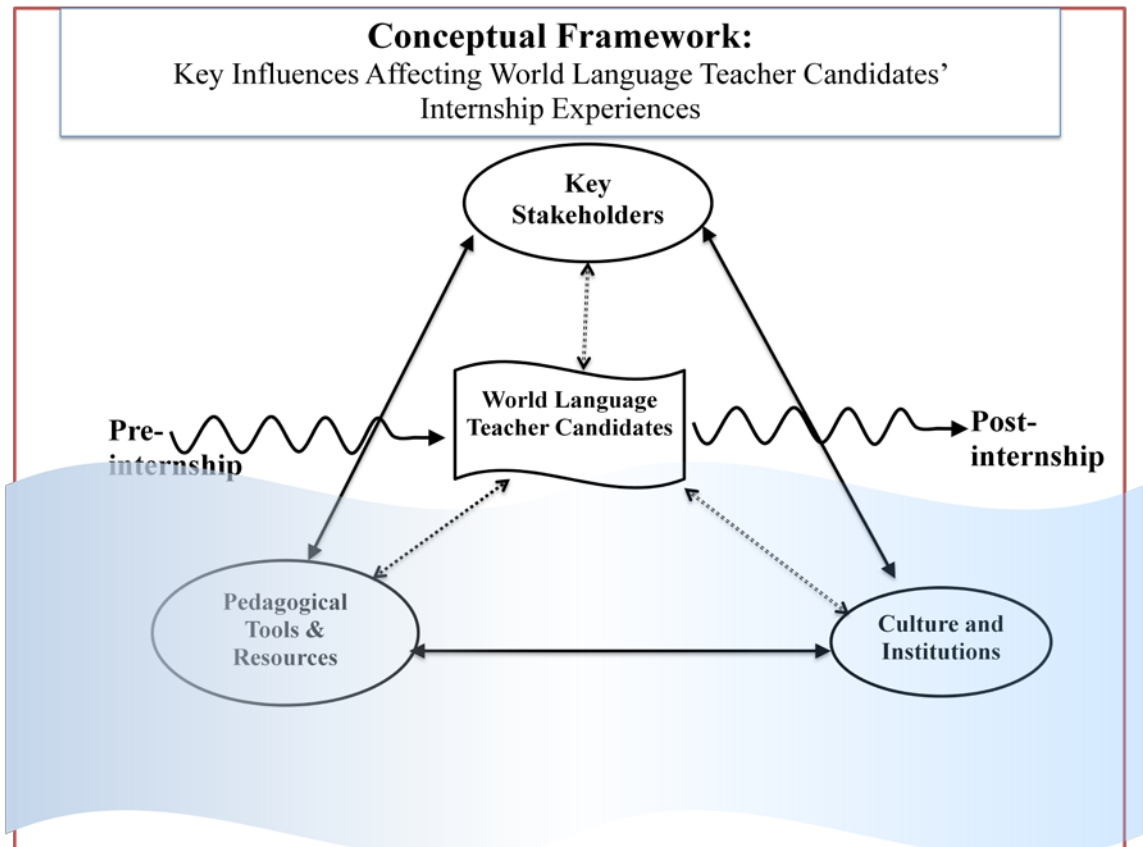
**Conceptual Framework:**
Key Influences Affecting World Language Teacher Candidates' Internship Experiences

Key Stakeholders

Pre-internship

World Language Teacher Candidates

Post-internship

Pedagogical Tools & Resources

Culture and Institutions